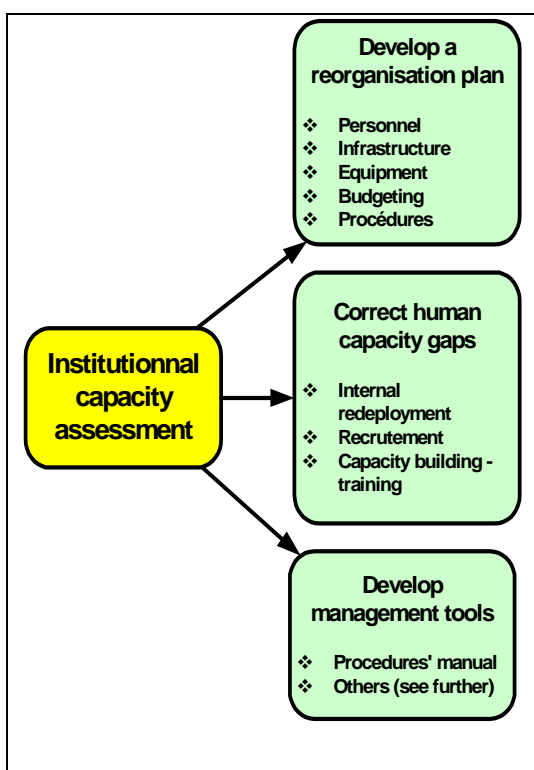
Institutionnal capacity assessment

Develop a reorganisation plan

❖ Personnel
❖ Infrastructure
❖ Equipment
❖ Budgeting
❖ Procédures

Correct human capacity gaps

❖ Internal redeployment
❖ Recrutement
❖ Capacity building - training

Develop management tools

❖ Procedures' manual
❖ Others (see further)